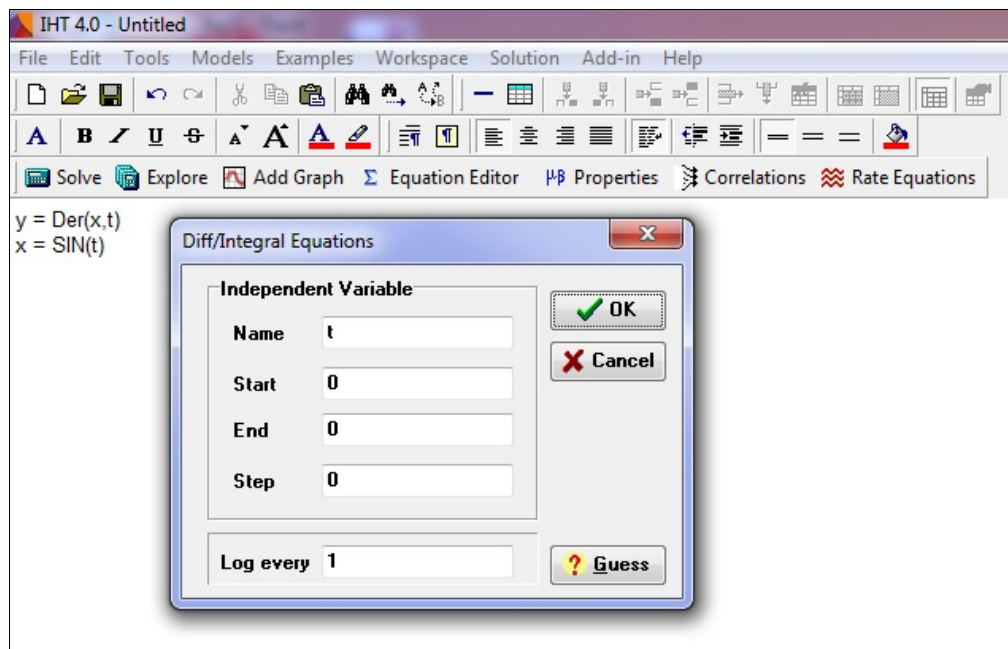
IHT 4.0 - Untitled

File Edit Tools Models Examples Workspace Solution Add-in Help

A B I U S A A A

Solve Explore Add Graph Σ Equation Editor μβ Properties Correlations Rate Equations

y = Der(x,t)
x = SIN(t)

Diff/Integral Equations

Independent Variable

Name t

Start 0

End 0

Step 0

OK

Cancel

Log every 1

? Guess